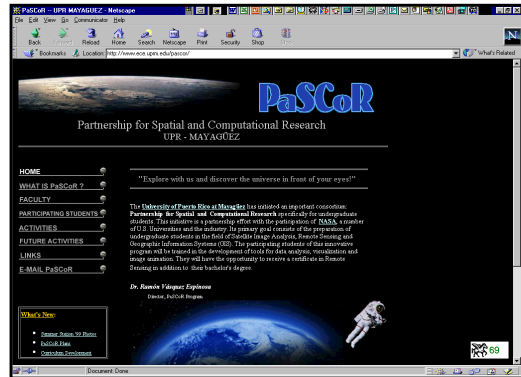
PaSCoR - UPR MAYAGÜEZ - Netscape

File Edit View Go Communicator Help

Back Forward Reload Home Search Netscape Print Security Shop Stop

Bookmarks Location: http://www.ece.uprm.edu/pascor/ What's Related

PaSCoR

Partnership for Spatial and Computational Research
UPR - MAYAGÜEZ

HOME
WHAT IS PaSCoR ?
FACULTY
PARTICIPATING STUDENTS
ACTIVITIES
FUTURE ACTIVITIES
LINKS
E-MAIL PaSCoR

"Explore with us and discover the universe in front of your eyes!"

The University of Puerto Rico at Mayagüez has initiated an important consortium: Partnership for Spatial and Computational Research specifically for undergraduate students. This initiative is a partnership effort with the participation of NASA, a number of U.S. Universities and the industry. Its primary goal consists of the preparation of undergraduate students in the field of Satellite Image Analysis, Remote Sensing and Geographic Information Systems (GIS). The participating students of this innovative program will be trained in the development of tools for data analysis, visualization and image animation. They will have the opportunity to receive a certificate in Remote Sensing in addition to their bachelor's degree.

Dr. Ramón Vásquez Espinosa
Director, PaSCoR Program

What's New:
Summer Station '99 Photos
PaSCoR Plans
Curriculum Development

69

Document: Done